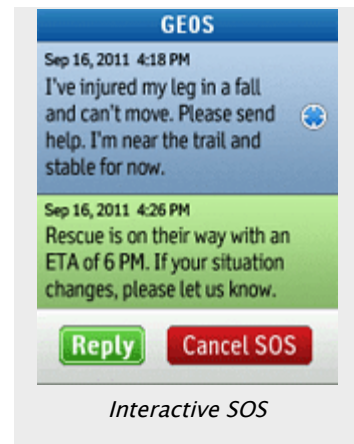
GEOS

Sep 16, 2011 4:18 PM
I've injured my leg in a fall and can't move. Please send help. I'm near the trail and stable for now.

Sep 16, 2011 4:26 PM
Rescue is on their way with an ETA of 6 PM. If your situation changes, please let us know.

Reply
Cancel SOS

Interactive SOS